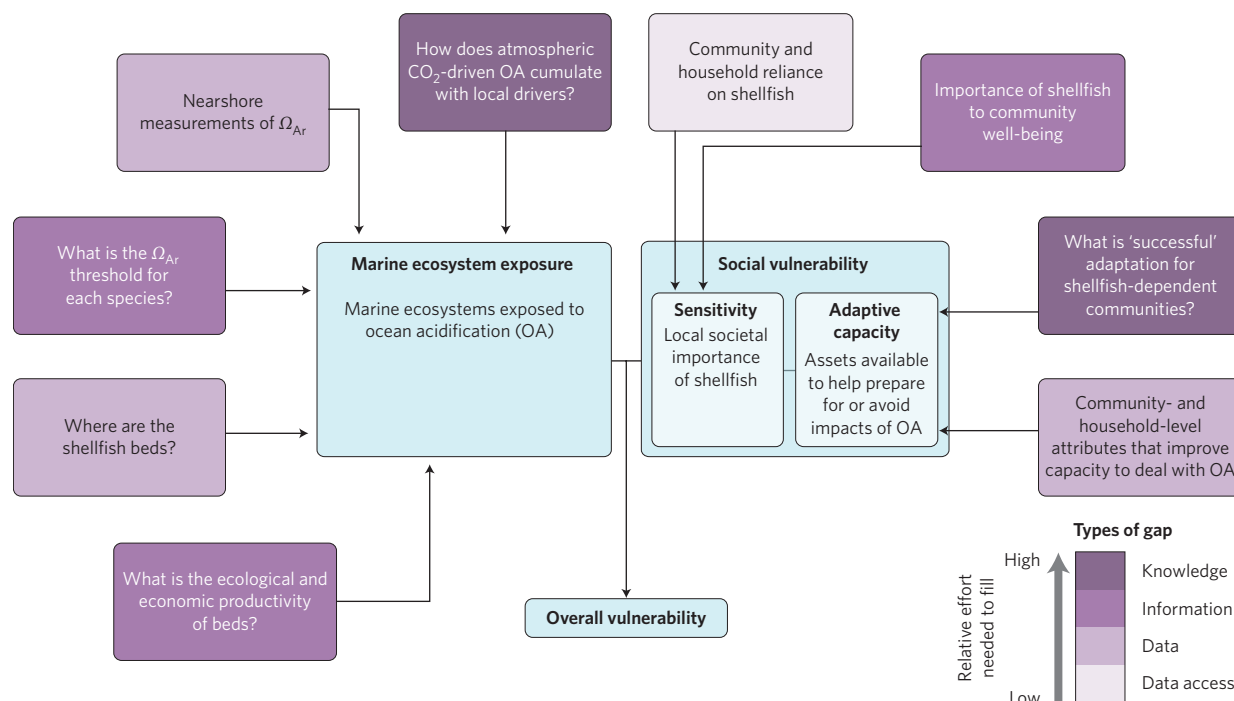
How does atmospheric $CO_2$-driven OA cumulate with local drivers?

Community and household reliance on shellfish

Nearshore measurements of $\Omega_{Ar}$

Importance of shellfish to community well-being

What is the $\Omega_{Ar}$ threshold for each species?

Marine ecosystem exposure

Marine ecosystems exposed to ocean acidification (OA)

Social vulnerability

Sensitivity

Local societal importance of shellfish

Adaptive capacity

Assets available to help prepare for or avoid impacts of OA

What is 'successful' adaptation for shellfish-dependent communities?

Where are the shellfish beds?

Community- and household-level attributes that improve capacity to deal with OA

What is the ecological and economic productivity of beds?

Overall vulnerability

Types of gap

High

Relative effort needed to fill

Low

Knowledge

Information

Data

Data access